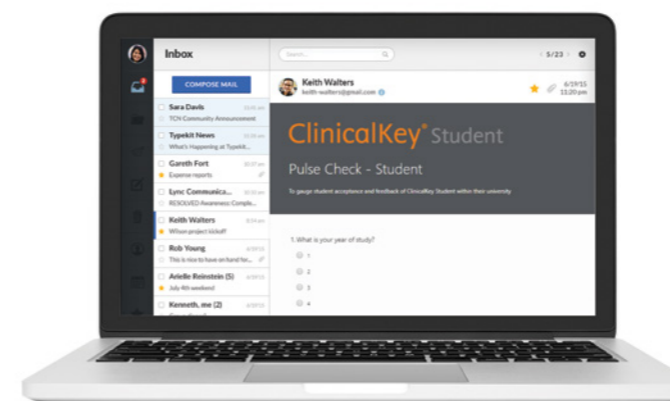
Inbox

COMPOSE MAIL

Sara Davis
TCN Community Announcement

Typekit News
What's Happening at Typekit...

Gareth Fort
Expense reports

Lync Communica...
RESOLVED Awareness: Comple...

Keith Walters
Wilson project kickoff

Rob Young
This is nice to have on hand for...

Arielle Reinstein (5)
July 4th weekend

Kenneth, me (2)

Search...

< 5/23 >

Keith Walters
keith-walters@gmail.com

6/19/15
11:20 pm

ClinicalKey® Student

Pulse Check - Student

To gauge student acceptance and feedback of ClinicalKey Student within their university

1. What is your year of study?

1

2

3

4